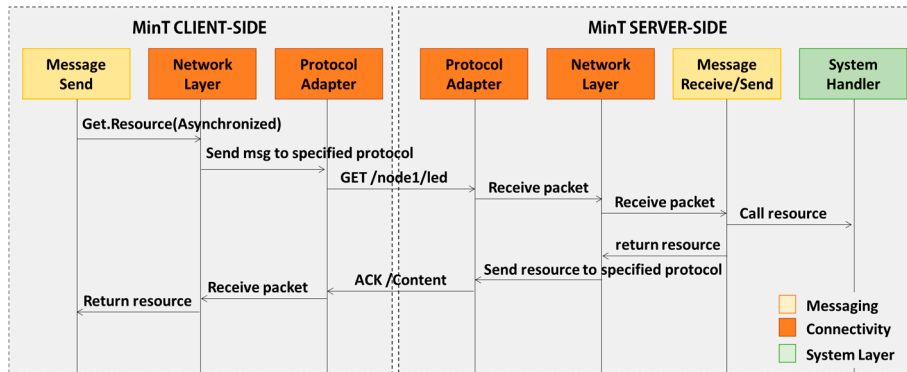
MinT CLIENT-SIDE

MinT SERVER-SIDE

Message Send

Network Layer

Protocol Adapter

Protocol Adapter

Network Layer

Message Receive/Send

System Handler

Get.Resource(Asynchronized)

Send msg to specified protocol

GET /node1/led

Receive packet

Receive packet

Call resource

return resource

Send resource to specified protocol

ACK /Content

Receive packet

Return resource

Messaging

Connectivity

System Layer